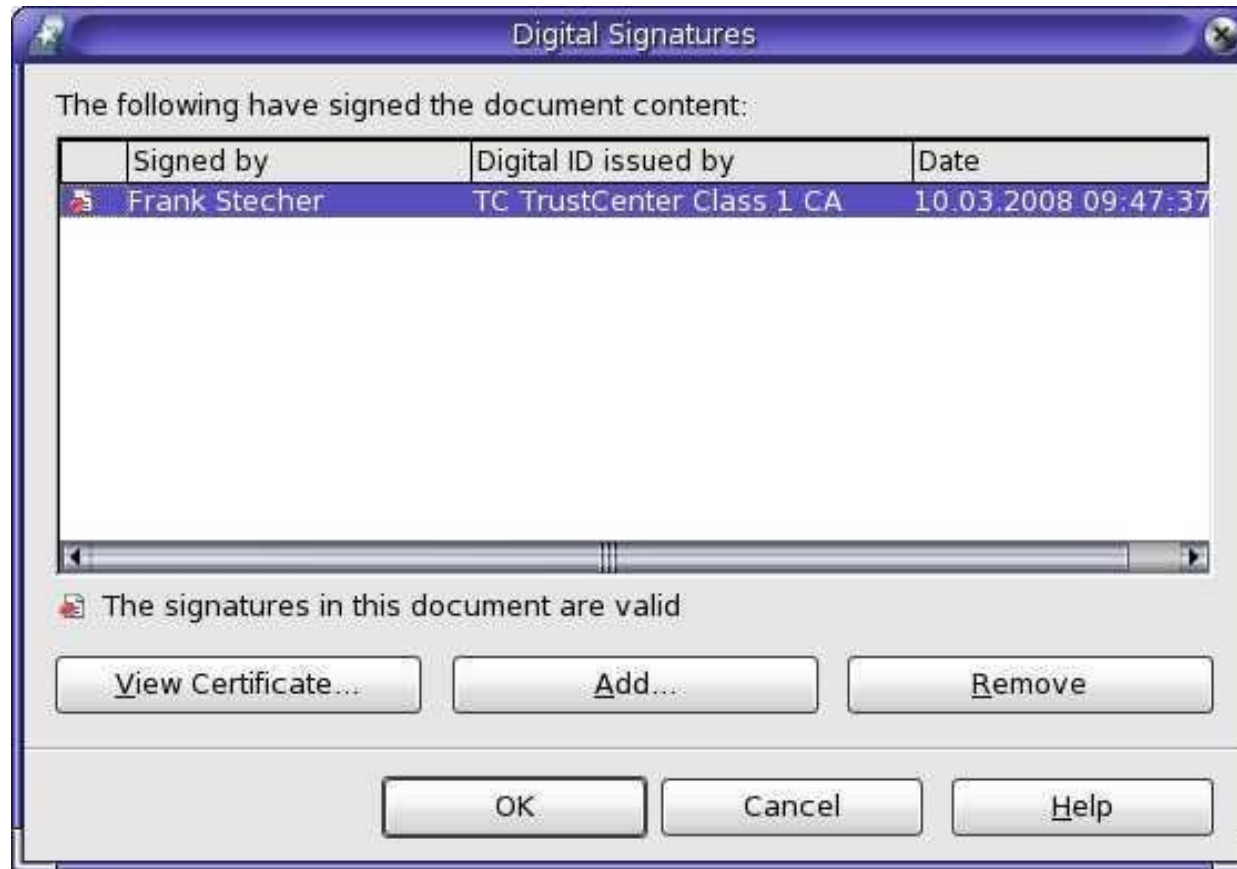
Digital Signatures

The following have signed the document content:

| Signed by | Digital ID issued by | Date |
|---|---|---|
| Frank Stecher | TC TrustCenter Class 1 CA | 10.03.2008 09:47:37 |

The signatures in this document are valid

View Certificate...

Add...

Remove

OK

Cancel

Help